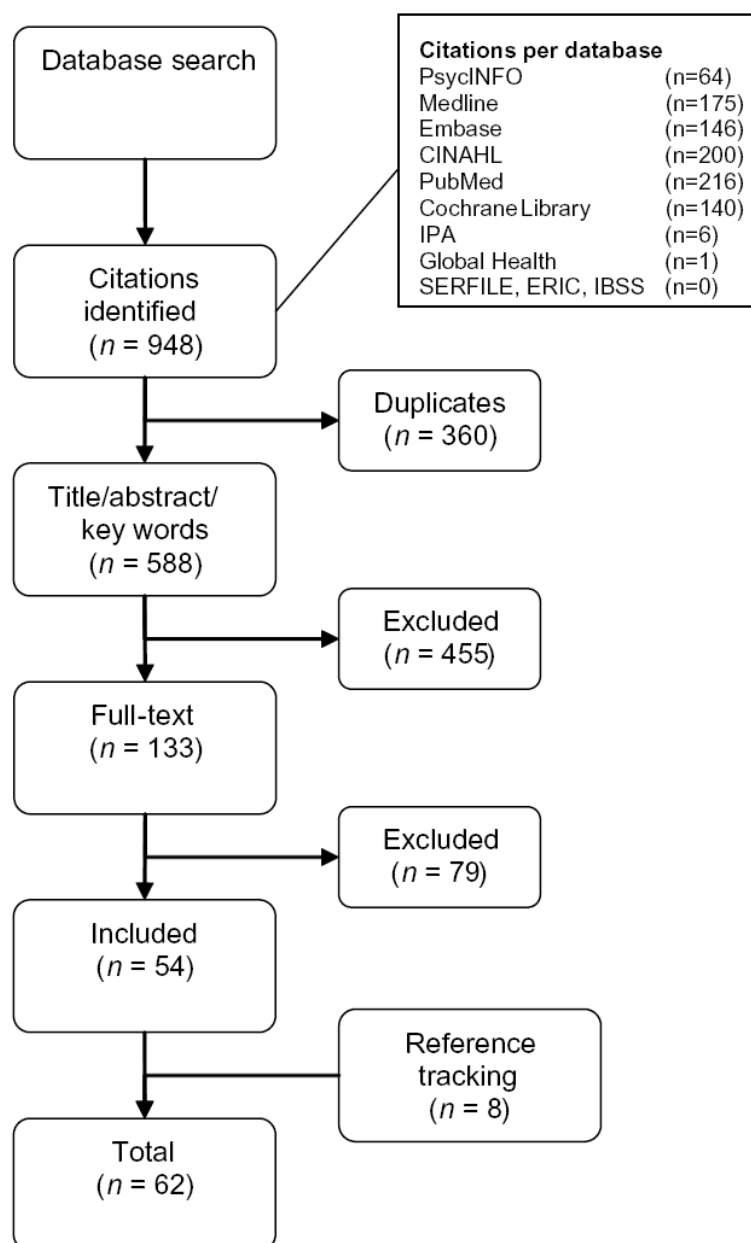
Database search

Citations per database

| | |
|---|---|
| PsycINFO | (n=64) |
| Medline | (n=175) |
| Embase | (n=146) |
| CINAHL | (n=200) |
| PubMed | (n=216) |
| Cochrane Library | (n=140) |
| IPA | (n=6) |
| Global Health | (n=1) |
| SERFILE, ERIC, IBSS | (n=0) |

Citations identified ($n$ = 948)

Duplicates ($n$ = 360)

Title/abstract/ key words ($n$ = 588)

Excluded ($n$ = 455)

Full-text ($n$ = 133)

Excluded ($n$ = 79)

Included ($n$ = 54)

Reference tracking ($n$ = 8)

Total ($n$ = 62)